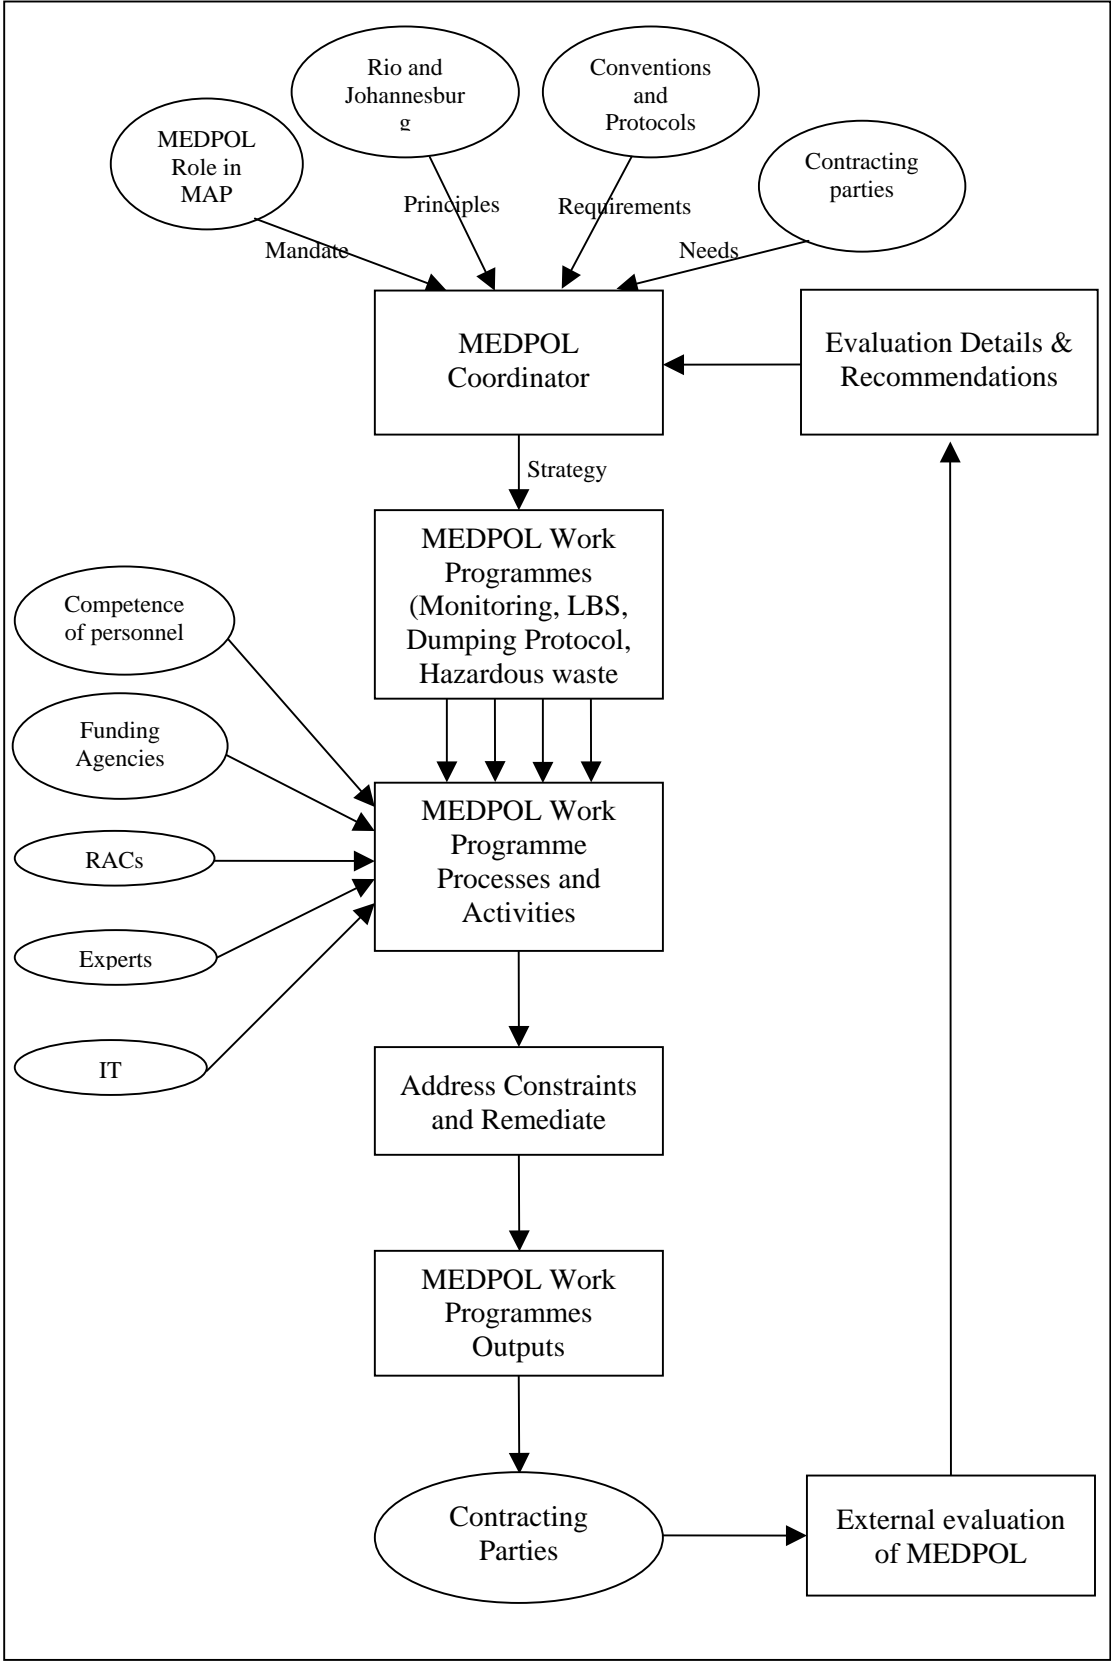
Rio and Johannesbur g

Conventions and Protocols

MEDPOL Role in MAP

Contracting parties

Principles

Requirements

Mandate

Needs

MEDPOL Coordinator

Evaluation Details & Recommendations

Strategy

MEDPOL Work Programmes (Monitoring, LBS, Dumping Protocol, Hazardous waste

Competence of personnel

Funding Agencies

RACs

Experts

IT

MEDPOL Work Programme Processes and Activities

Address Constraints and Remediate

MEDPOL Work Programmes Outputs

Contracting Parties

External evaluation of MEDPOL